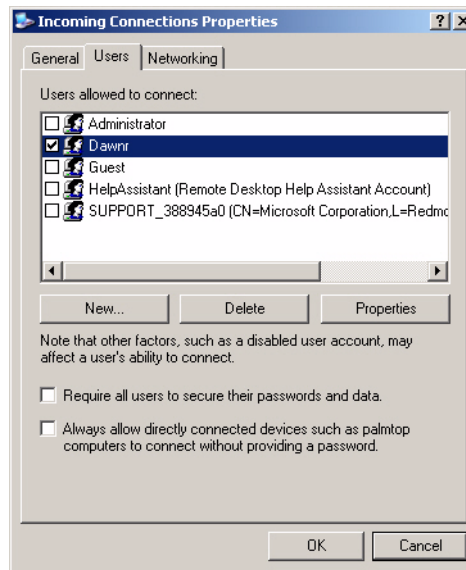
Incoming Connections Properties

?

General Users Networking

Users allowed to connect:

Administrator
Dawnr
Guest
HelpAssistant (Remote Desktop Help Assistant Account)
SUPPORT_388945a0 (CN=Microsoft Corporation,L=Redmo

New...
Delete
Properties

Note that other factors, such as a disabled user account, may affect a user's ability to connect.

Require all users to secure their passwords and data.

Always allow directly connected devices such as palmtop computers to connect without providing a password.

OK
Cancel